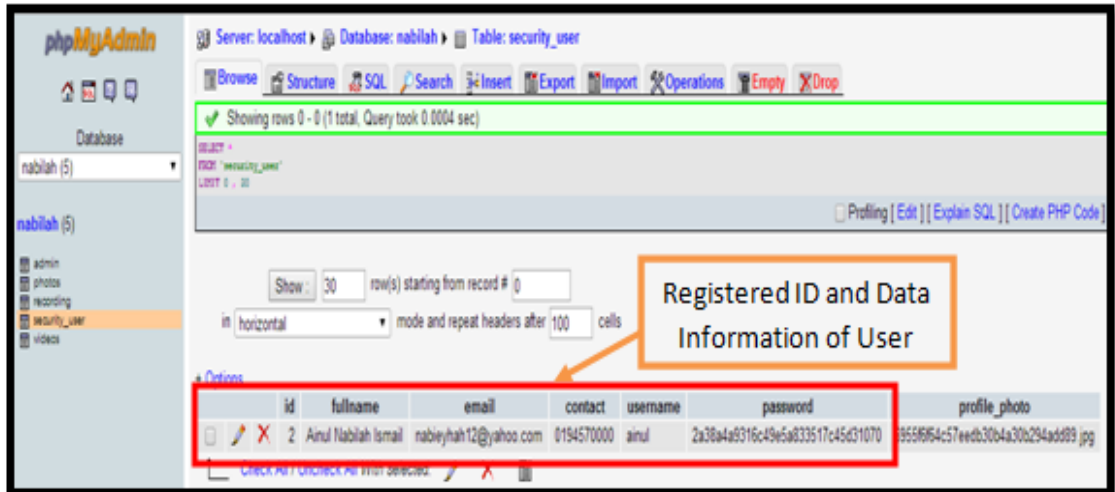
phpMyAdmin

Database

nabilah (5)

nabilah (5)

admin
photos
recording
security_user
videos

Server: localhost ▸ Database: nabilah ▸ Table: security_user

Browse | Structure | SQL | Search | Insert | Export | Import | Operations | Empty | Drop

Showing rows 0 - 0 (1 total, Query took 0.0004 sec)

SELECT *
FROM `security_user`
LIMIT 0 , 30

Profiling [ Edit ] [ Explain SQL ] [ Create PHP Code ]

Show : 30 row(s) starting from record # 0

in horizontal mode and repeat headers after 100 cells

Registered ID and Data Information of User

+ Options

| | | | id | fullname | email | contact | username | password | profile_photo |
|---|---|---|---|---|---|---|---|---|---|
| | | X | 2 | Ainul Nabilah Ismail | nabieyhah12@yahoo.com | 0194570000 | ainul | 2a38a4a9316c49e5a833517c45d31070 | 3955f6f64c57eedb30b4a30b294add89.jpg |

Check All / Uncheck All With selected: